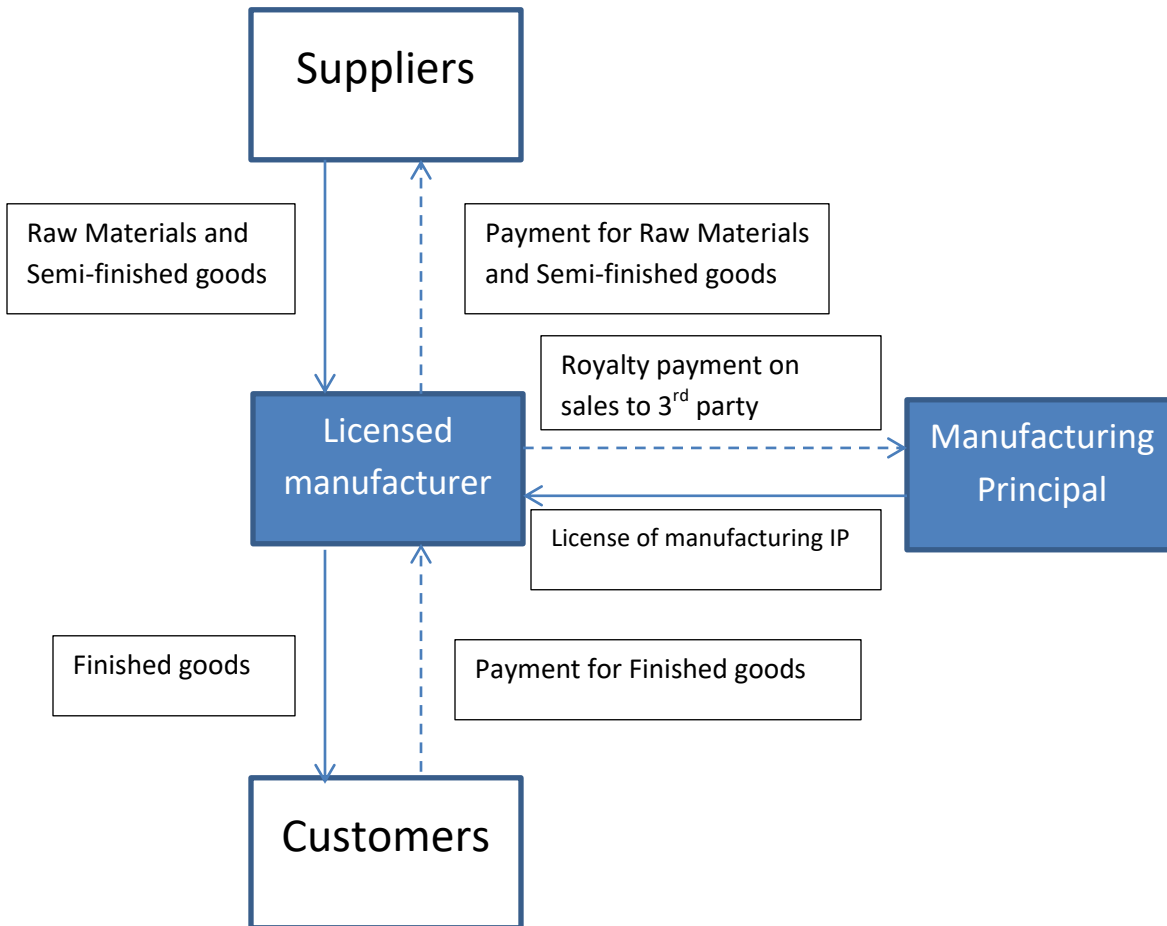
Suppliers

Raw Materials and Semi-finished goods

Payment for Raw Materials and Semi-finished goods

Royalty payment on sales to 3$^{rd}$ party

Licensed manufacturer

Manufacturing Principal

License of manufacturing IP

Finished goods

Payment for Finished goods

Customers